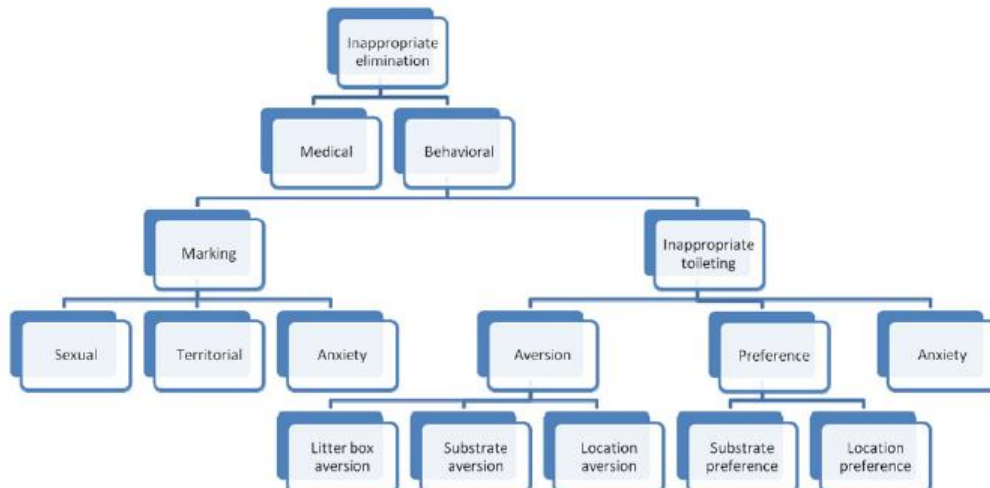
Inappropriate elimination

Medical

Behavioral

Marking

Inappropriate toileting

Sexual

Territorial

Anxiety

Aversion

Preference

Anxiety

Litter box aversion

Substrate aversion

Location aversion

Substrate preference

Location preference